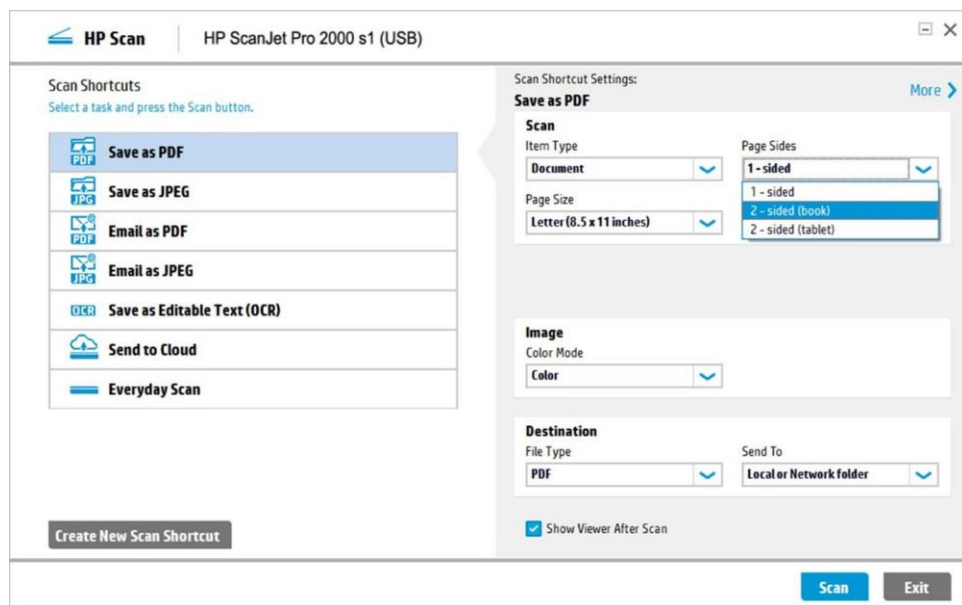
HP Scan | HP ScanJet Pro 2000 s1 (USB)

Scan Shortcuts
Select a task and press the Scan button.

PDF Save as PDF
JPG Save as JPEG
PDF Email as PDF
JPG Email as JPEG
OCR Save as Editable Text (OCR)
Send to Cloud
Everyday Scan

Create New Scan Shortcut

Scan Shortcut Settings:
Save as PDF
More

Scan
Item Type
Document
Page Sides
1 - sided
1 - sided
2 - sided (book)
2 - sided (tablet)
Page Size
Letter (8.5 x 11 inches)

Image
Color Mode
Color

Destination
File Type
PDF
Send To
Local or Network folder

Show Viewer After Scan

Scan
Exit